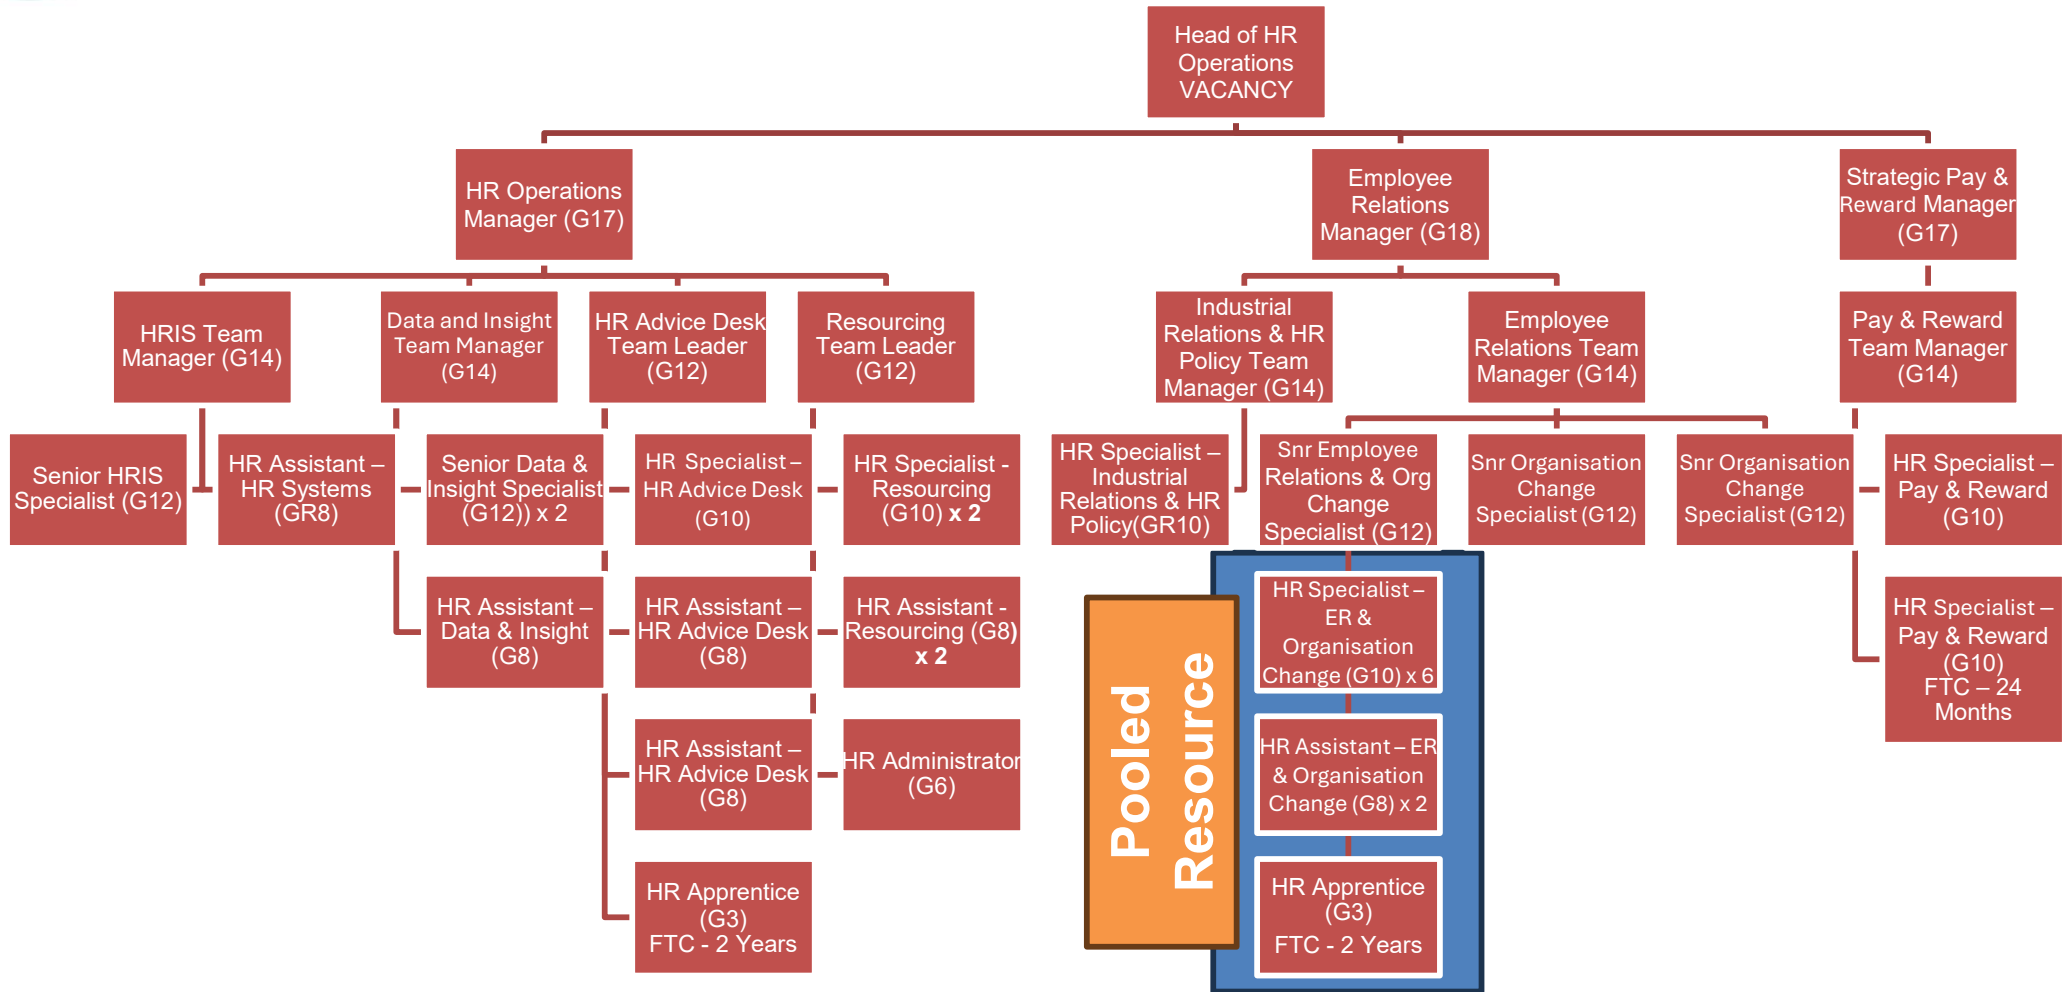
Head of HR Operations VACANCY

HR Operations Manager (G17)

Employee Relations Manager (G18)

Strategic Pay & Reward Manager (G17)

HRIS Team Manager (G14)

Data and Insight Team Manager (G14)

HR Advice Desk Team Leader (G12)

Resourcing Team Leader (G12)

Industrial Relations & HR Policy Team Manager (G14)

Employee Relations Team Manager (G14)

Pay & Reward Team Manager (G14)

Senior HRIS Specialist (G12)

HR Assistant – HR Systems (GR8)

Senior Data & Insight Specialist (G12)) x 2

HR Specialist – HR Advice Desk (G10)

HR Specialist - Resourcing (G10) **x 2**

HR Specialist – Industrial Relations & HR Policy(GR10)

Snr Employee Relations & Org Change Specialist (G12)

Snr Organisation Change Specialist (G12)

Snr Organisation Change Specialist (G12)

HR Specialist – Pay & Reward (G10)

HR Assistant – Data & Insight (G8)

HR Assistant – HR Advice Desk (G8)

HR Assistant - Resourcing (G8) **x 2**

HR Specialist – ER & Organisation Change (G10) x 6

HR Specialist – Pay & Reward (G10) FTC – 24 Months

HR Assistant – HR Advice Desk (G8)

HR Administrator (G6)

HR Assistant – ER & Organisation Change (G8) x 2

Pooled Resource

HR Apprentice (G3) FTC - 2 Years

HR Apprentice (G3) FTC - 2 Years